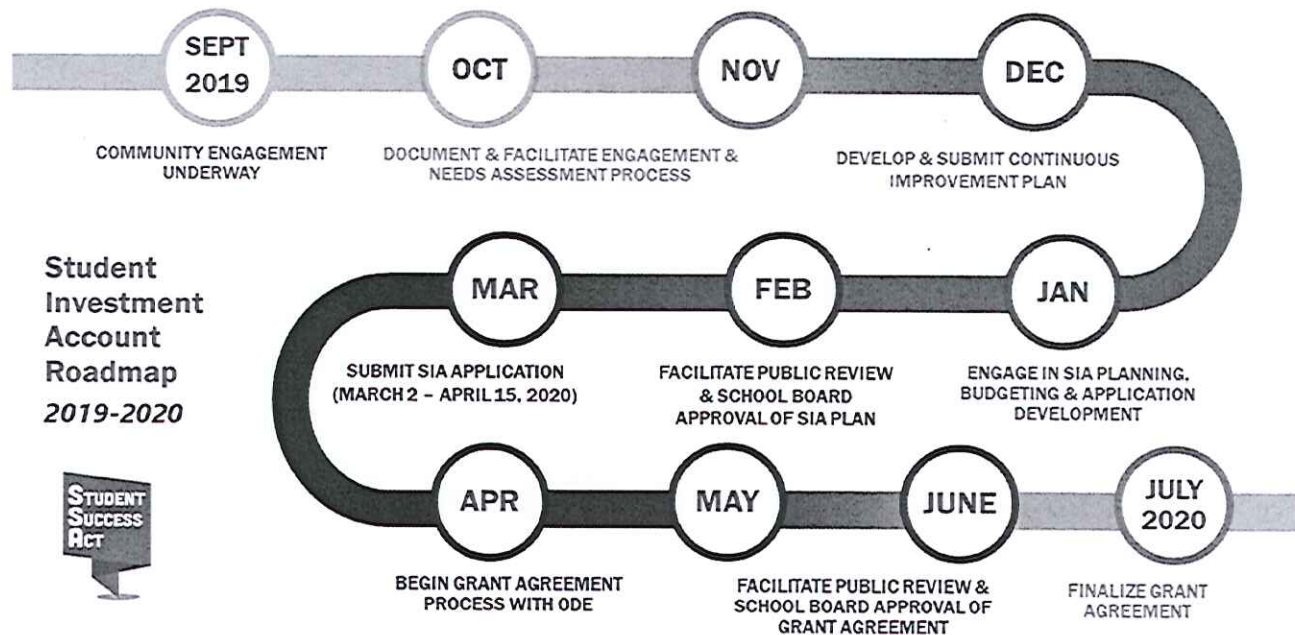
SEPT 2019

COMMUNITY ENGAGEMENT UNDERWAY

OCT

DOCUMENT & FACILITATE ENGAGEMENT & NEEDS ASSESSMENT PROCESS

NOV

DEC

DEVELOP & SUBMIT CONTINUOUS IMPROVEMENT PLAN

Student Investment Account Roadmap 2019-2020

JAN

ENGAGE IN SIA PLANNING, BUDGETING & APPLICATION DEVELOPMENT

FEB

FACILITATE PUBLIC REVIEW & SCHOOL BOARD APPROVAL OF SIA PLAN

MAR

SUBMIT SIA APPLICATION (MARCH 2 – APRIL 15, 2020)

STUDENT SUCCESS ACT

APR

BEGIN GRANT AGREEMENT PROCESS WITH ODE

MAY

JUNE

FACILITATE PUBLIC REVIEW & SCHOOL BOARD APPROVAL OF GRANT AGREEMENT

JULY 2020

FINALIZE GRANT AGREEMENT